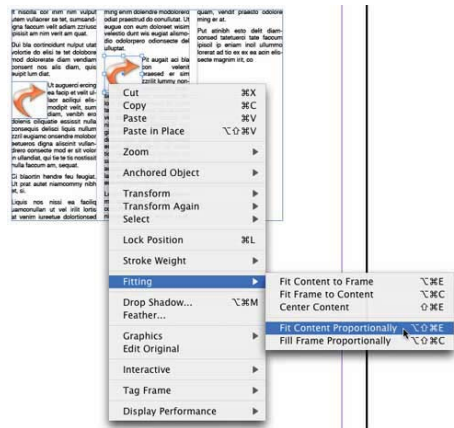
Cut ⌘X
Copy ⌘C
Paste ⌘V
Paste in Place ⌥⇧⌘V

Zoom

Anchored Object

Transform
Transform Again
Select

Lock Position ⌘L

Stroke Weight

Fitting

Drop Shadow... ⌥⌘M
Feather...

Graphics
Edit Original

Interactive

Tag Frame

Display Performance

Fit Content to Frame ⌥⌘E
Fit Frame to Content ⌥⌘C
Center Content ⇧⌘E

Fit Content Proportionally ⌥⇧⌘E
Fill Frame Proportionally ⌥⇧⌘C